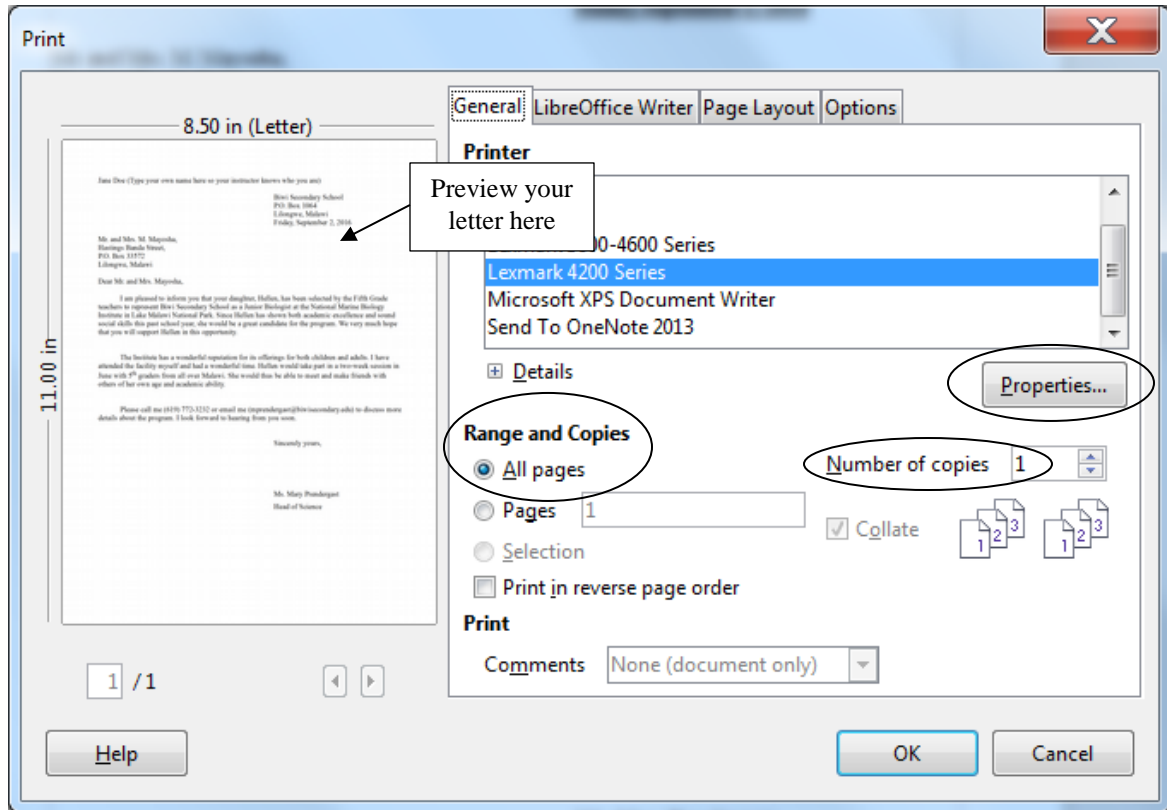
Print

8.50 in (Letter)

11.00 in

Jane Doe (Type your own name here so your instructor knows who you are)

Btwi Secondary School
P.O. Box 1064
Lilongwe, Malawi
Friday, September 2, 2016

Mr. and Mrs. M. Mayosha,
Hastings Banda Street,
P.O. Box 33572
Lilongwe, Malawi

Dear Mr. and Mrs. Mayosha,

I am pleased to inform you that your daughter, Hellen, has been selected by the Fifth Grade teachers to represent Btwi Secondary School as a Junior Biologist at the National Marine Biology Institute in Lake Malawi National Park. Since Hellen has shown both academic excellence and sound social skills this past school year, she would be a great candidate for the program. We very much hope that you will support Hellen in this opportunity.

The Institute has a wonderful reputation for its offerings for both children and adults. I have attended the facility myself and had a wonderful time. Hellen would take part in a two-week session in June with 5th graders from all over Malawi. She would thus be able to meet and make friends with others of her own age and academic ability.

Please call me (619) 772-3232 or email me (mprendergast@btwisecondary.edu) to discuss more details about the program. I look forward to hearing from you soon.

Sincerely yours,

Ms. Mary Prendergast
Head of Science

Preview your letter here

1 / 1

General | LibreOffice Writer | Page Layout | Options

Printer

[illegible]00-4600 Series
Lexmark 4200 Series
Microsoft XPS Document Writer
Send To OneNote 2013

Details

Properties...

Range and Copies

All pages

Pages 1

Selection

Print in reverse page order

Number of copies 1

Collate

Print

Comments None (document only)

Help

OK

Cancel